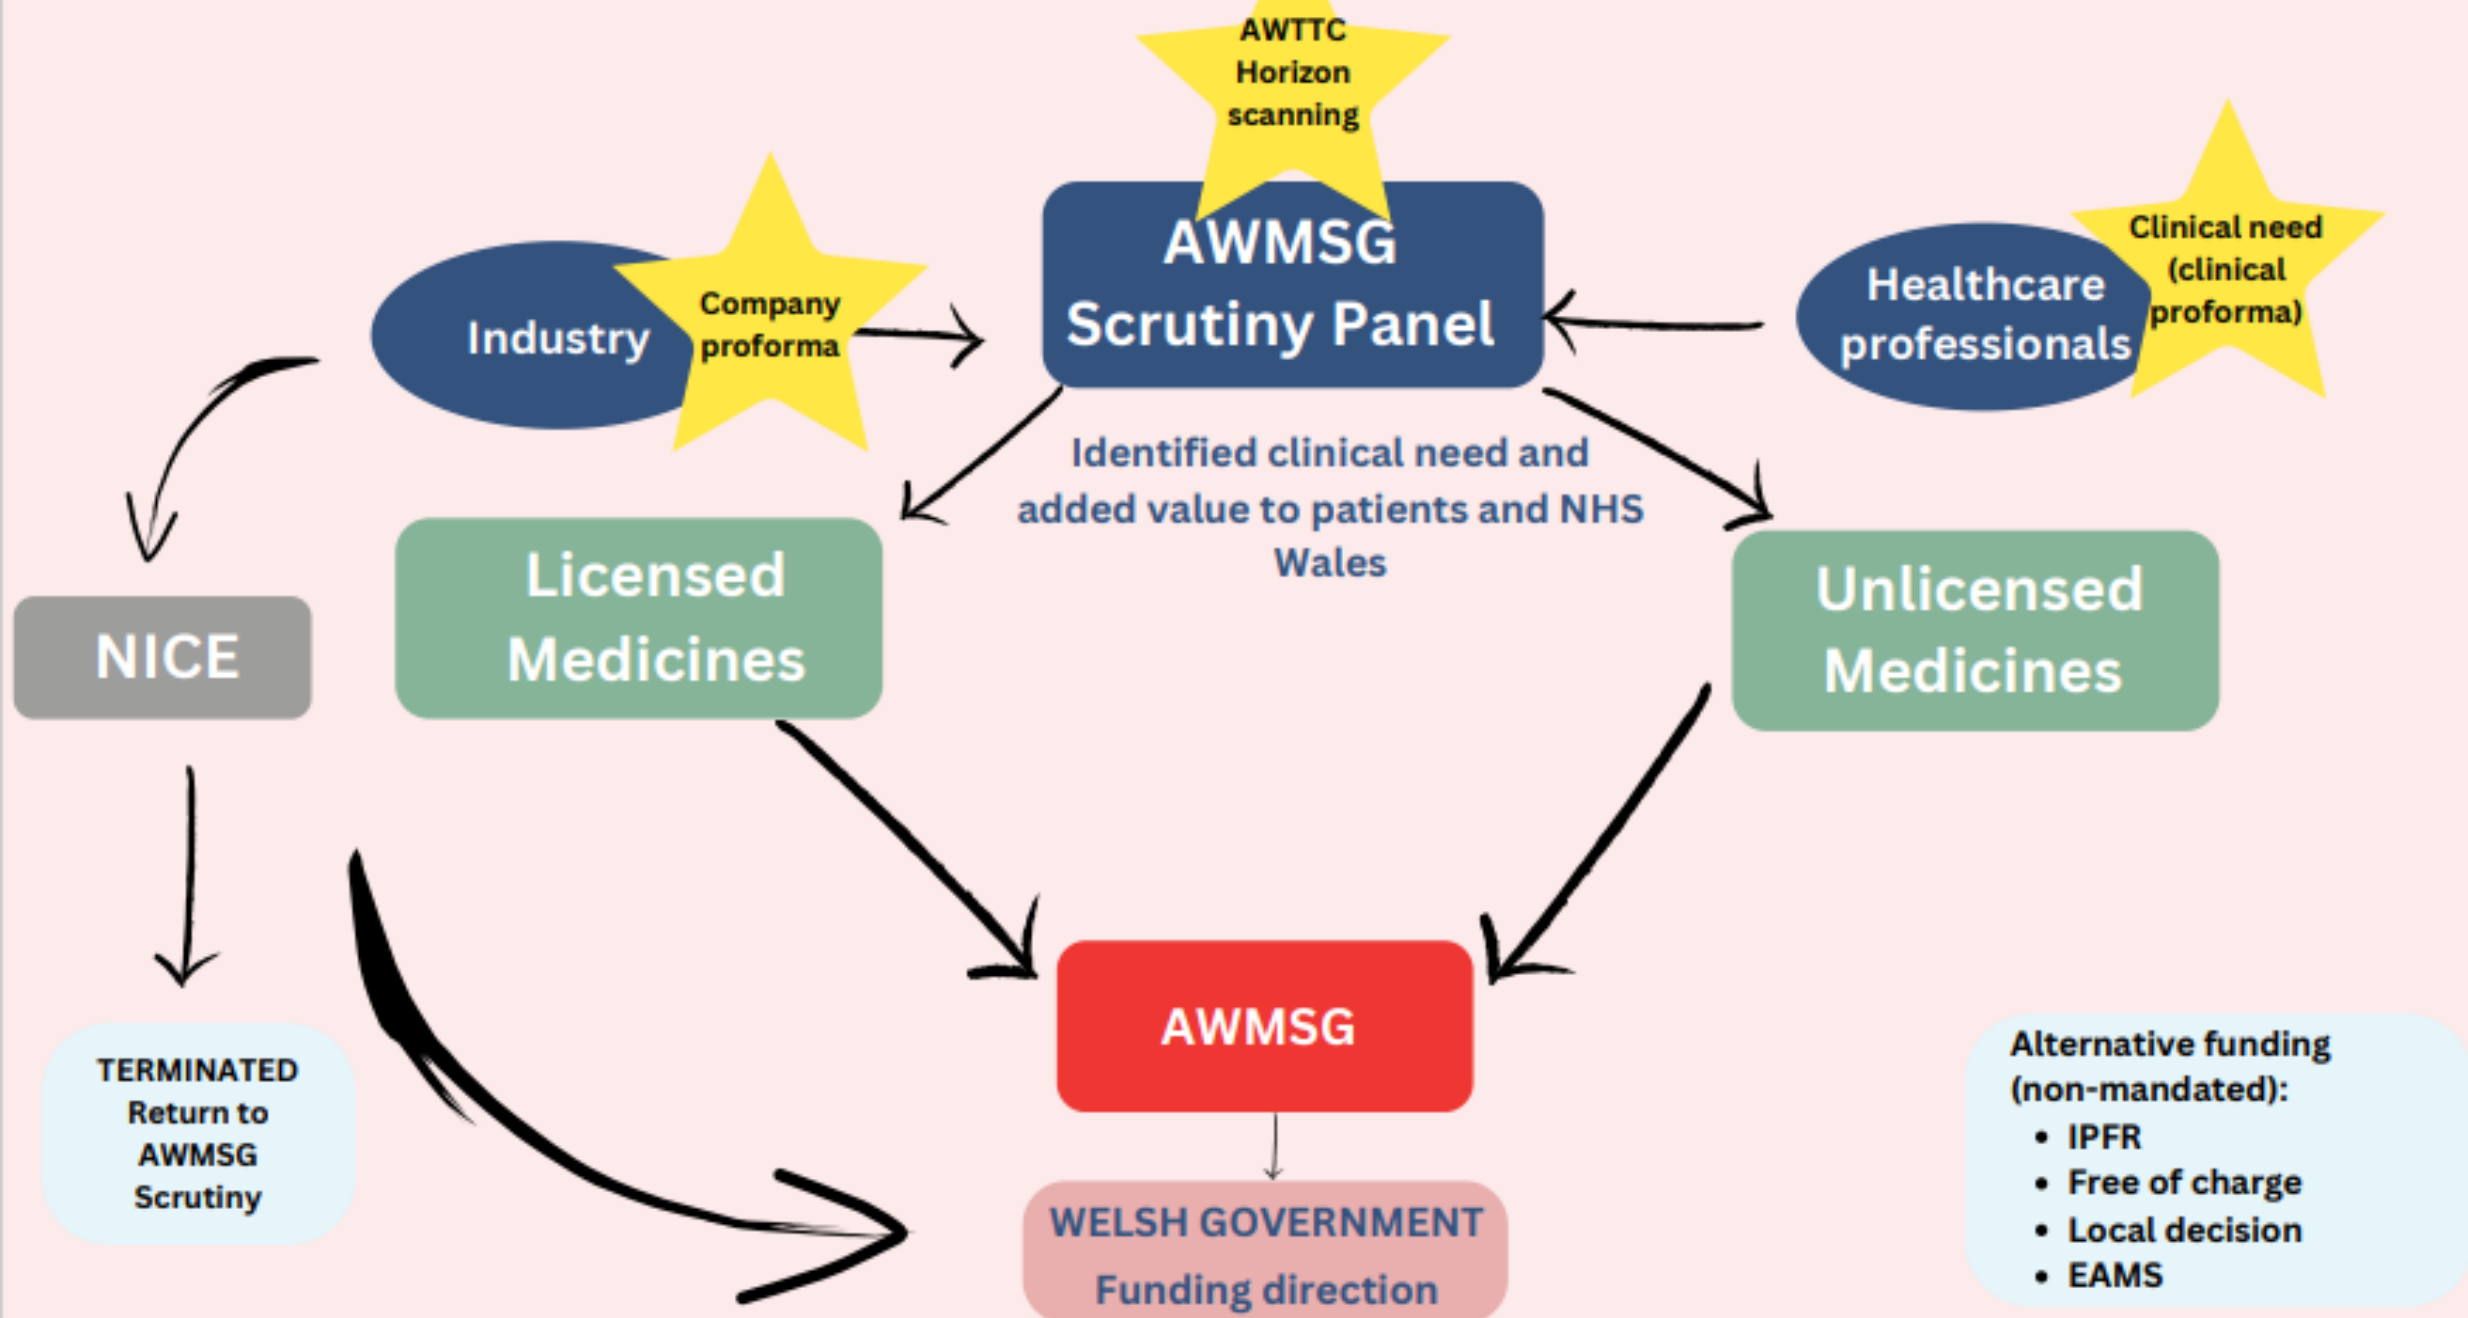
AWTTC Horizon scanning

Industry

Company proforma

AWMSG Scrutiny Panel

Healthcare professionals

Clinical need (clinical proforma)

Identified clinical need and added value to patients and NHS Wales

NICE

Licensed Medicines

Unlicensed Medicines

AWMSG

TERMINATED Return to AWMSG Scrutiny

WELSH GOVERNMENT Funding direction

Alternative funding (non-mandated):
- IPFR
- Free of charge
- Local decision
- EAMS